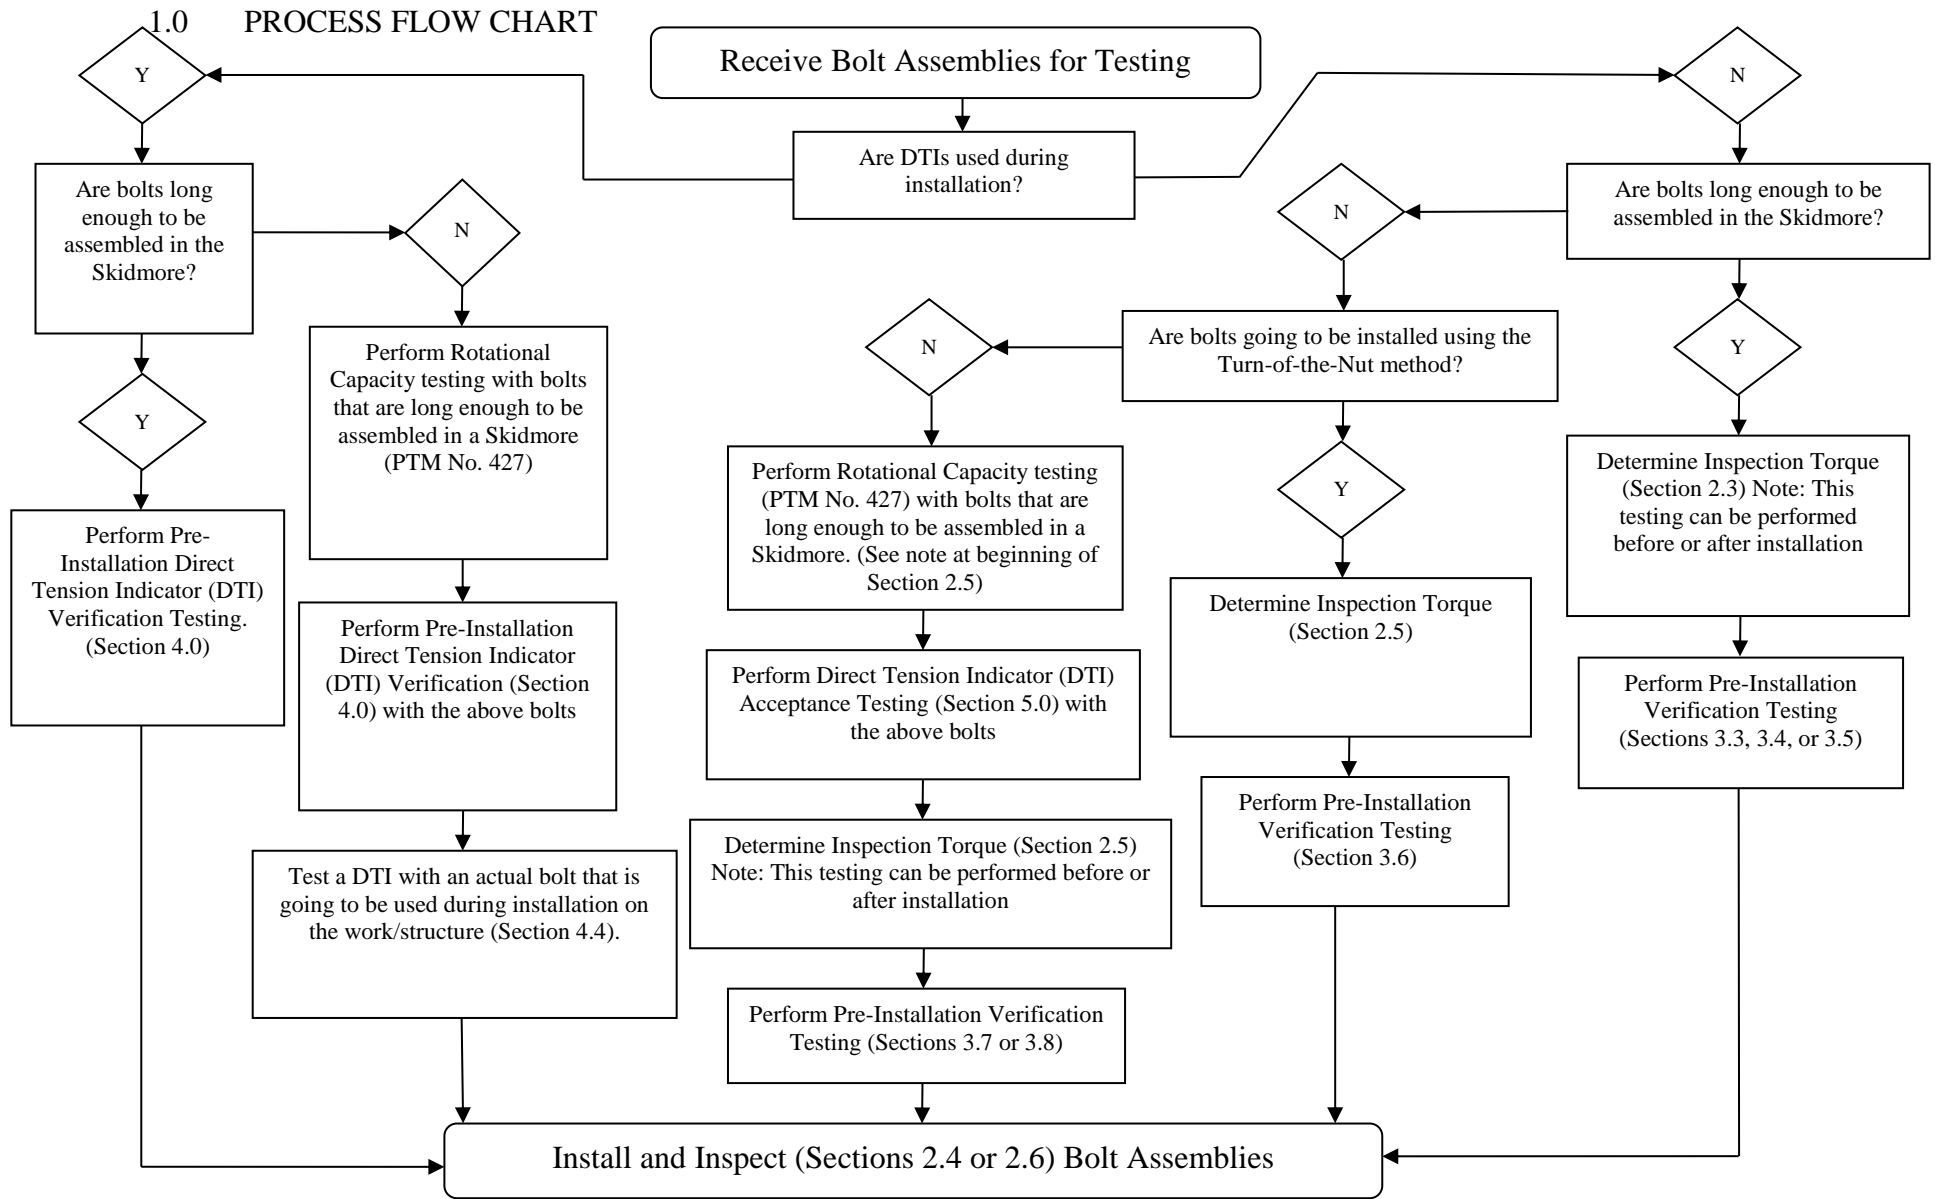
1.0 PROCESS FLOW CHART

Receive Bolt Assemblies for Testing

Are DTIs used during installation?

Y

Are bolts long enough to be assembled in the Skidmore?

Y

Perform Pre-Installation Direct Tension Indicator (DTI) Verification Testing. (Section 4.0)

N

Perform Rotational Capacity testing with bolts that are long enough to be assembled in a Skidmore (PTM No. 427)

Perform Pre-Installation Direct Tension Indicator (DTI) Verification (Section 4.0) with the above bolts

Test a DTI with an actual bolt that is going to be used during installation on the work/structure (Section 4.4).

N

Are bolts long enough to be assembled in the Skidmore?

N

Are bolts going to be installed using the Turn-of-the-Nut method?

N

Perform Rotational Capacity testing (PTM No. 427) with bolts that are long enough to be assembled in a Skidmore. (See note at beginning of Section 2.5)

Perform Direct Tension Indicator (DTI) Acceptance Testing (Section 5.0) with the above bolts

Determine Inspection Torque (Section 2.5) Note: This testing can be performed before or after installation

Perform Pre-Installation Verification Testing (Sections 3.7 or 3.8)

Y

Determine Inspection Torque (Section 2.5)

Perform Pre-Installation Verification Testing (Section 3.6)

Y

Determine Inspection Torque (Section 2.3) Note: This testing can be performed before or after installation

Perform Pre-Installation Verification Testing (Sections 3.3, 3.4, or 3.5)

Install and Inspect (Sections 2.4 or 2.6) Bolt Assemblies